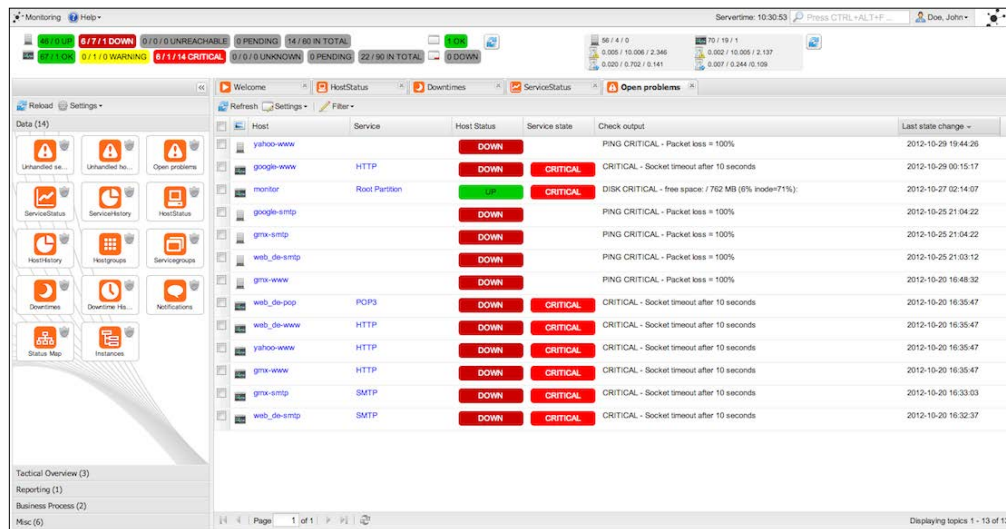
Monitoring Help

Servertime: 10:30:53 Press CTRL+ALT+F... Doe, John

48 / 0 UP 6 / 7 / 1 DOWN 0 / 0 / 0 UNREACHABLE 0 PENDING 14 / 60 IN TOTAL
67 / 1 OK 0 / 1 / 0 WARNING 6 / 1 / 14 CRITICAL 0 / 0 / 0 UNKNOWN 0 PENDING 22 / 90 IN TOTAL
1 OK
0 DOWN

56 / 4 / 0
0.005 / 10.006 / 2.346
0.020 / 0.702 / 0.141
70 / 19 / 1
0.002 / 10.005 / 2.137
0.007 / 0.244 / 0.109

Reload Settings

Data (14)

Unhandled se... Unhandled ho... Open problems
ServiceStatus ServiceHistory HostStatus
HostHistory Hostgroups Servicegroups
Downtimes Downtime His... Notifications
Status Map Instances

Tactical Overview (3)
Reporting (1)
Business Process (2)
Misc (6)

Welcome HostStatus Downtimes ServiceStatus Open problems

Refresh Settings Filter

| Host | Service | Host Status | Service state | Check output | Last state change |
|---|---|---|---|---|---|
| yahoo-www | | DOWN | | PING CRITICAL - Packet loss = 100% | 2012-10-29 19:44:26 |
| google-www | HTTP | DOWN | CRITICAL | CRITICAL - Socket timeout after 10 seconds | 2012-10-29 00:15:17 |
| monitor | Root Partition | UP | CRITICAL | DISK CRITICAL - free space: / 762 MB (6% inode=71%): | 2012-10-27 02:14:07 |
| google-smtp | | DOWN | | PING CRITICAL - Packet loss = 100% | 2012-10-25 21:04:22 |
| gmx-smtp | | DOWN | | PING CRITICAL - Packet loss = 100% | 2012-10-25 21:04:22 |
| web_de-smtp | | DOWN | | PING CRITICAL - Packet loss = 100% | 2012-10-25 21:03:12 |
| gmx-www | | DOWN | | PING CRITICAL - Packet loss = 100% | 2012-10-20 16:48:32 |
| web_de-pop | POP3 | DOWN | CRITICAL | CRITICAL - Socket timeout after 10 seconds | 2012-10-20 16:35:47 |
| web_de-www | HTTP | DOWN | CRITICAL | CRITICAL - Socket timeout after 10 seconds | 2012-10-20 16:35:47 |
| yahoo-www | HTTP | DOWN | CRITICAL | CRITICAL - Socket timeout after 10 seconds | 2012-10-20 16:35:47 |
| gmx-www | HTTP | DOWN | CRITICAL | CRITICAL - Socket timeout after 10 seconds | 2012-10-20 16:35:47 |
| gmx-smtp | SMTP | DOWN | CRITICAL | CRITICAL - Socket timeout after 10 seconds | 2012-10-20 16:33:03 |
| web_de-smtp | SMTP | DOWN | CRITICAL | CRITICAL - Socket timeout after 10 seconds | 2012-10-20 16:32:37 |

Page 1 of 1

Displaying topics 1 - 13 of 1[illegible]